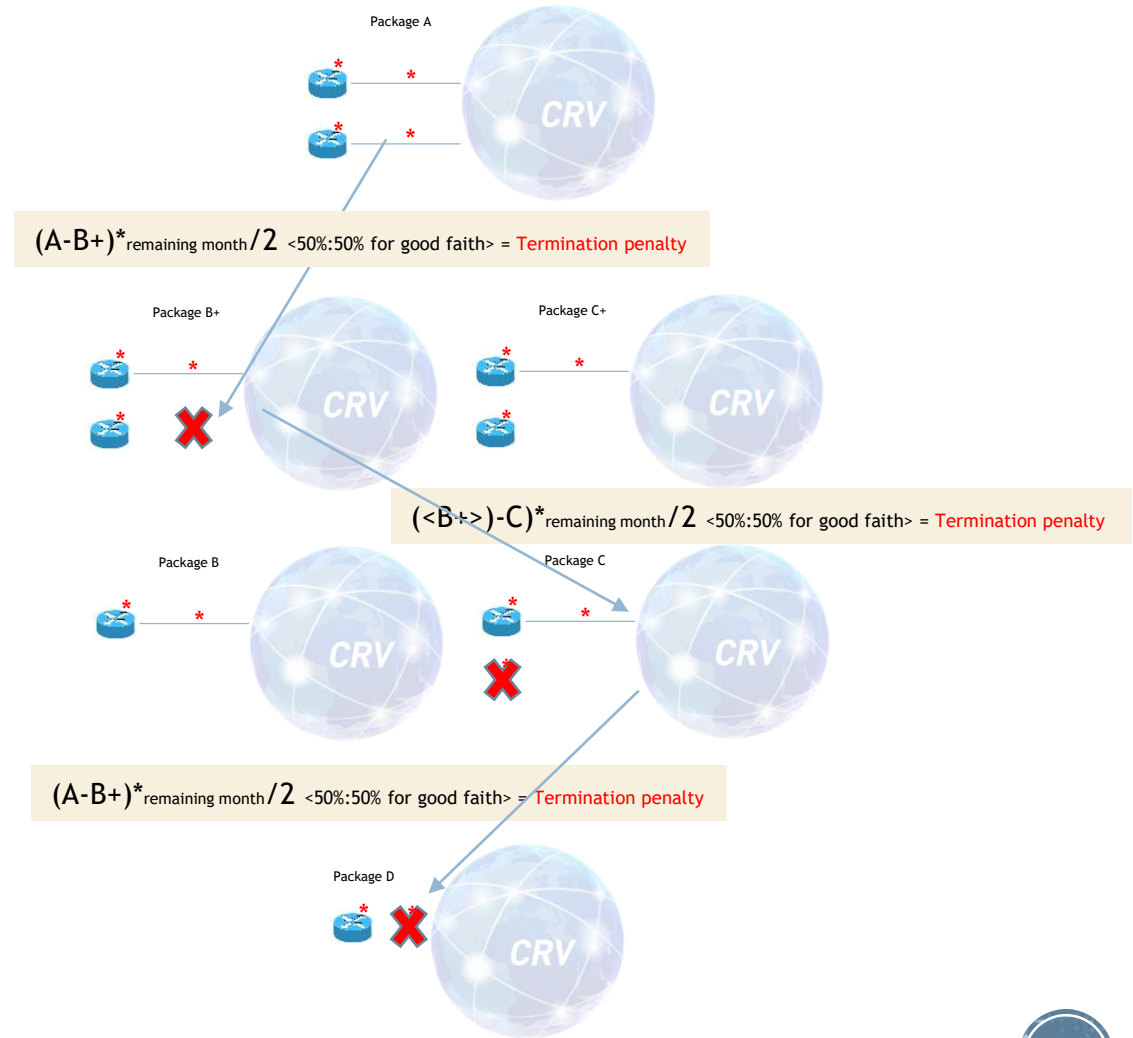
Package A

*
*
*
*

CRV

(A-B+)*remaining month/2 <50%:50% for good faith> = Termination penalty

Package B+

*
*
*

CRV

Package C+

*
*
*

CRV

(<B+>)-C)*remaining month/2 <50%:50% for good faith> = Termination penalty

Package B

*
*

CRV

Package C

*
*

CRV

(A-B+)*remaining month/2 <50%:50% for good faith> = Termination penalty

Package D

*

CRV